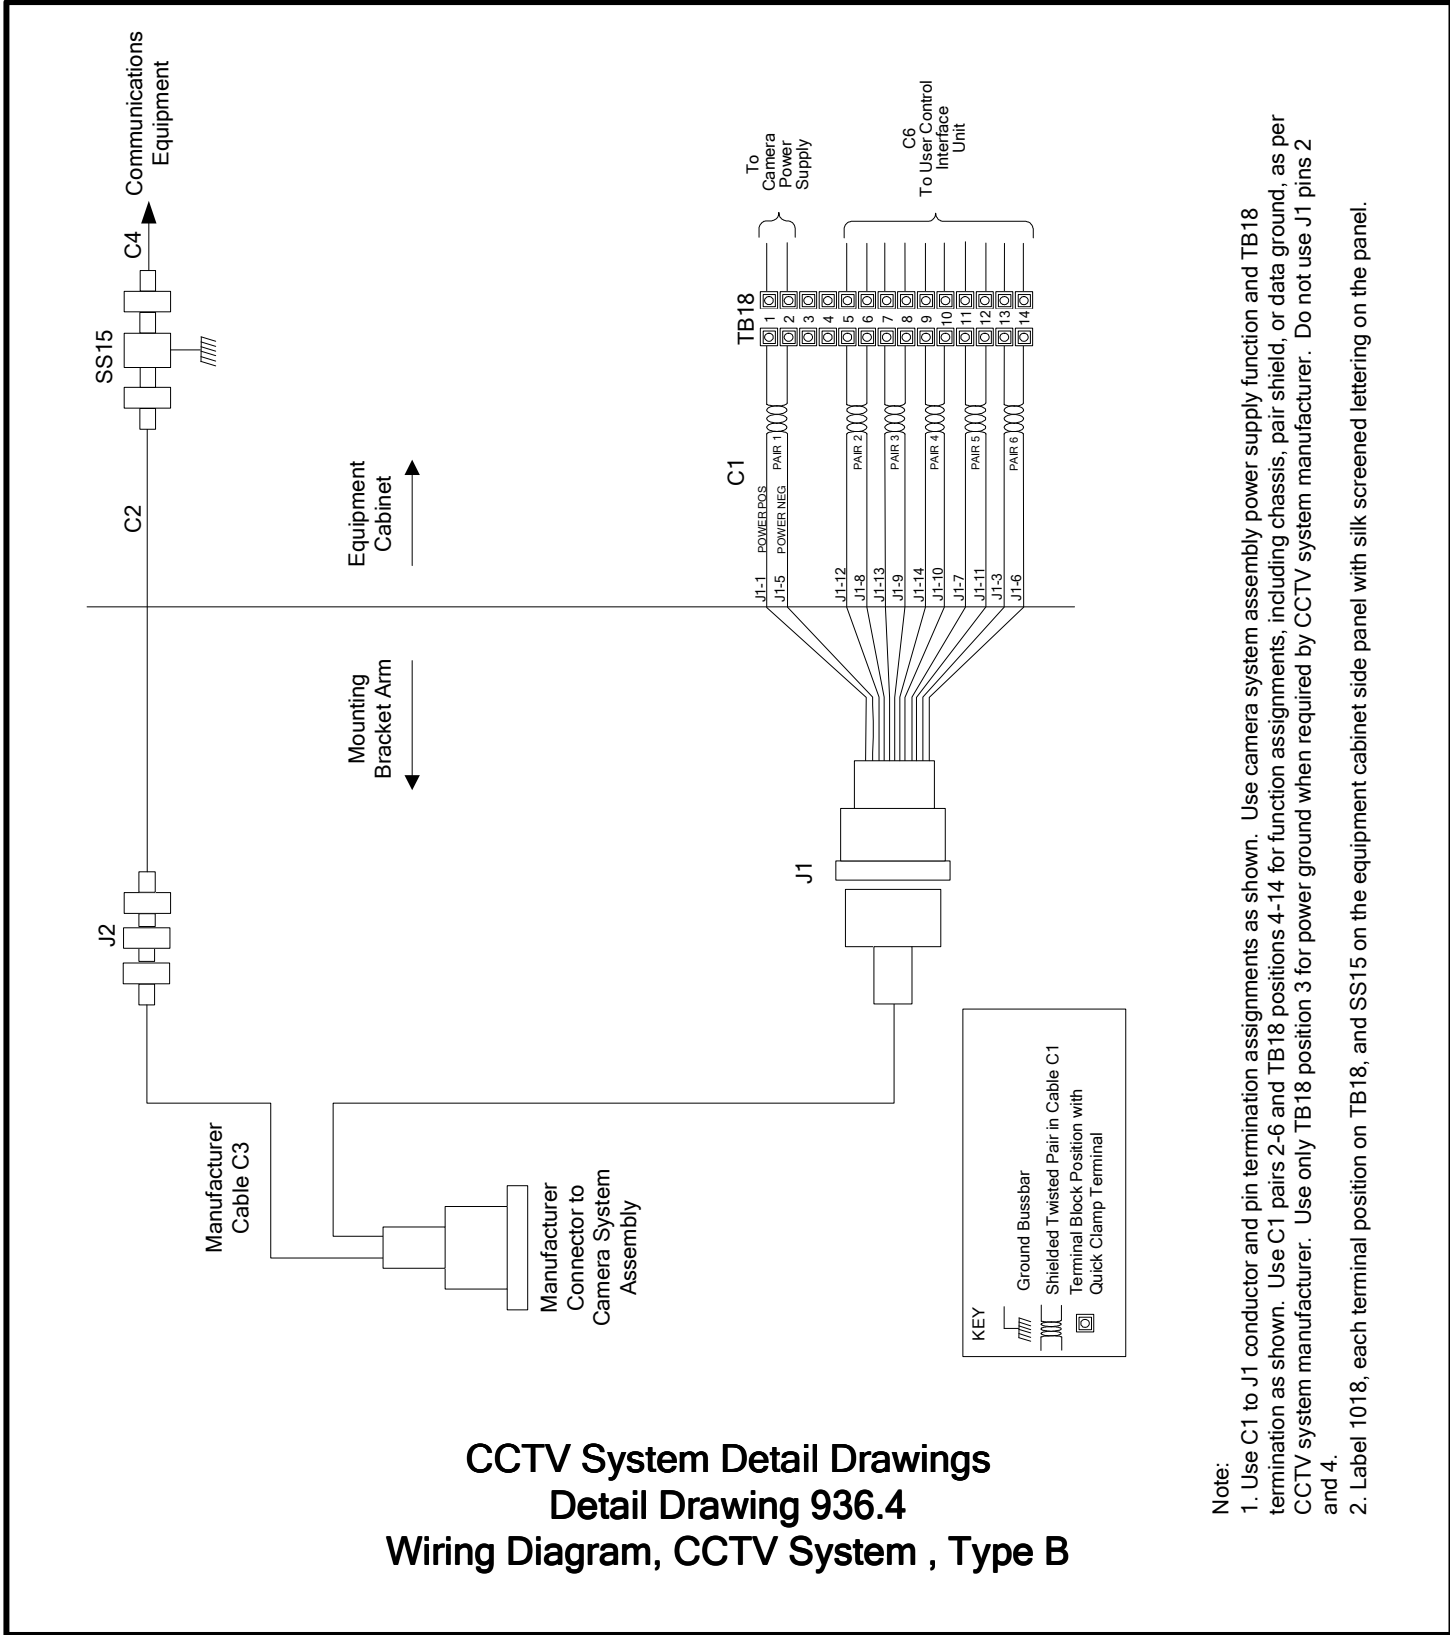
Communications Equipment

C4

SS15

C2

J2

To Camera Power Supply

C6
To User Control Interface Unit

TB18

1 2 3 4 5 6 7 8 9 10 11 12 13 14

C1

PAIR 1
PAIR 2
PAIR 3
PAIR 4
PAIR 5
PAIR 6

POWER POS
POWER NEG

J1-1
J1-5
J1-12
J1-8
J1-13
J1-9
J1-14
J1-10
J1-7
J1-11
J1-3
J1-6

Equipment Cabinet

Mounting Bracket Arm

J1

Manufacturer Cable C3

Manufacturer Connector to Camera System Assembly

KEY
Ground Bussbar
Shielded Twisted Pair in Cable C1
Terminal Block Position with Quick Clamp Terminal

CCTV System Detail Drawings
Detail Drawing 936.4
Wiring Diagram, CCTV System , Type B

Note:
1. Use C1 to J1 conductor and pin termination assignments as shown. Use camera system assembly power supply function and TB18 termination as shown. Use C1 pairs 2-6 and TB18 positions 4-14 for function assignments, including chassis, pair shield, or data ground, as per CCTV system manufacturer. Use only TB18 position 3 for power ground when required by CCTV system manufacturer. Do not use J1 pins 2 and 4.
2. Label 1018, each terminal position on TB18, and SS15 on the equipment cabinet side panel with silk screened lettering on the panel.